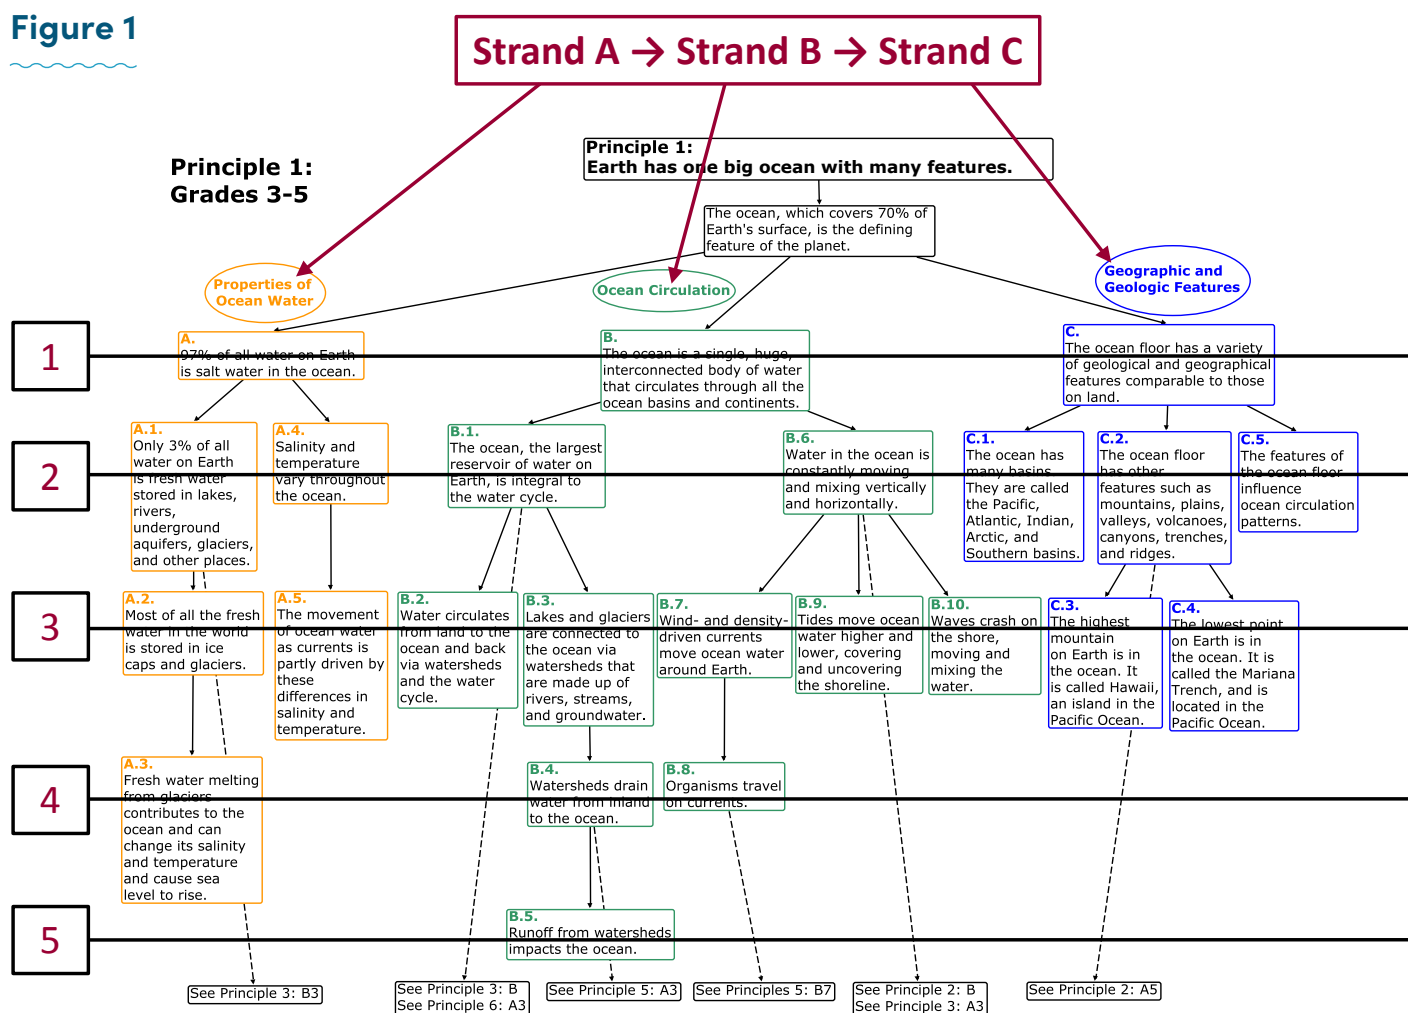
Figure 1

Strand A → Strand B → Strand C

Principle 1:
Grades 3-5

Principle 1:
Earth has one big ocean with many features.

The ocean, which covers 70% of Earth's surface, is the defining feature of the planet.

Properties of Ocean Water

Ocean Circulation

Geographic and Geologic Features

1

2

3

4

5

A.
97% of all water on Earth is salt water in the ocean.

B.
The ocean is a single, huge, interconnected body of water that circulates through all the ocean basins and continents.

C.
The ocean floor has a variety of geological and geographical features comparable to those on land.

A.1.
Only 3% of all water on Earth is fresh water stored in lakes, rivers, underground aquifers, glaciers, and other places.

A.4.
Salinity and temperature vary throughout the ocean.

B.1.
The ocean, the largest reservoir of water on Earth, is integral to the water cycle.

B.6.
Water in the ocean is constantly moving and mixing vertically and horizontally.

C.1.
The ocean has many basins. They are called the Pacific, Atlantic, Indian, Arctic, and Southern basins.

C.2.
The ocean floor has other features such as mountains, plains, valleys, volcanoes, canyons, trenches, and ridges.

C.5.
The features of the ocean floor influence ocean circulation patterns.

A.2.
Most of all the fresh water in the world is stored in ice caps and glaciers.

A.5.
The movement of ocean water as currents is partly driven by these differences in salinity and temperature.

B.2.
Water circulates from land to the ocean and back via watersheds and the water cycle.

B.3.
Lakes and glaciers are connected to the ocean via watersheds that are made up of rivers, streams, and groundwater.

B.7.
Wind- and density-driven currents move ocean water around Earth.

B.9.
Tides move ocean water higher and lower, covering and uncovering the shoreline.

B.10.
Waves crash on the shore, moving and mixing the water.

C.3.
The highest mountain on Earth is in the ocean. It is called Hawaii, an island in the Pacific Ocean.

C.4.
The lowest point on Earth is in the ocean. It is called the Mariana Trench, and is located in the Pacific Ocean.

A.3.
Fresh water melting from glaciers contributes to the ocean and can change its salinity and temperature and cause sea level to rise.

B.4.
Watersheds drain water from inland to the ocean.

B.8.
Organisms travel on currents.

B.5.
Runoff from watersheds impacts the ocean.

See Principle 3: B3

See Principle 3: B
See Principle 6: A3

See Principle 5: A3

See Principles 5: B7

See Principle 2: B
See Principle 3: A3

See Principle 2: A5